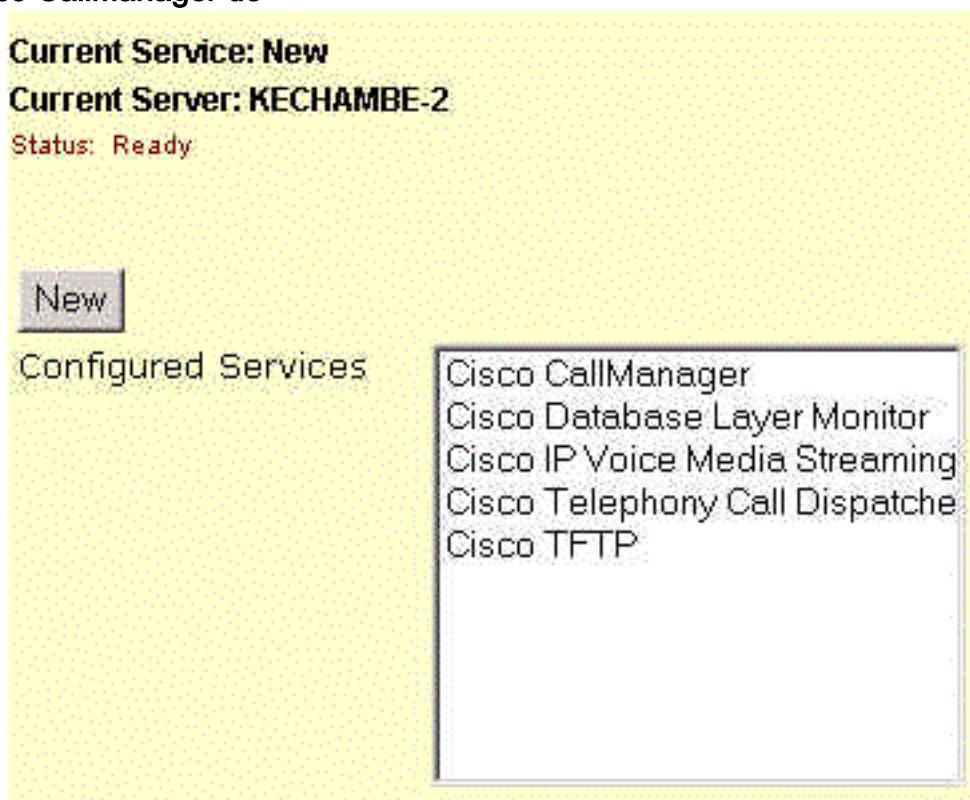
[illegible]

Current Service: New

Current Server: KECHAMBE-2

Status: Ready

New

Configured Services

Cisco CallManager
Cisco Database Layer Monitor
Cisco IP Voice Media Streaming
Cisco Telephony Call Dispatche
Cisco TFTP